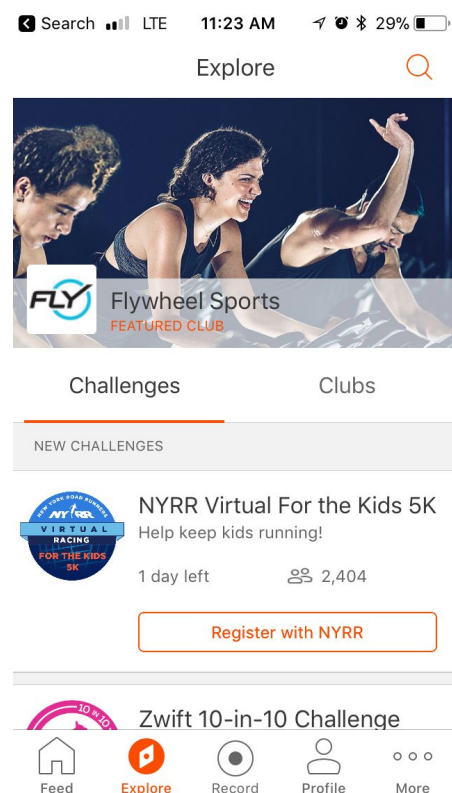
Search LTE 11:23 AM 29%

Explore

FLY Flywheel Sports
FEATURED CLUB

Challenges Clubs

NEW CHALLENGES

NEW YORK ROAD RUNNERS NYRR VIRTUAL RACING FOR THE KIDS 5K

NYRR Virtual For the Kids 5K
Help keep kids running!

1 day left 2,404

Register with NYRR

10 IN 10

Zwift 10-in-10 Challenge

Feed Explore Record Profile More